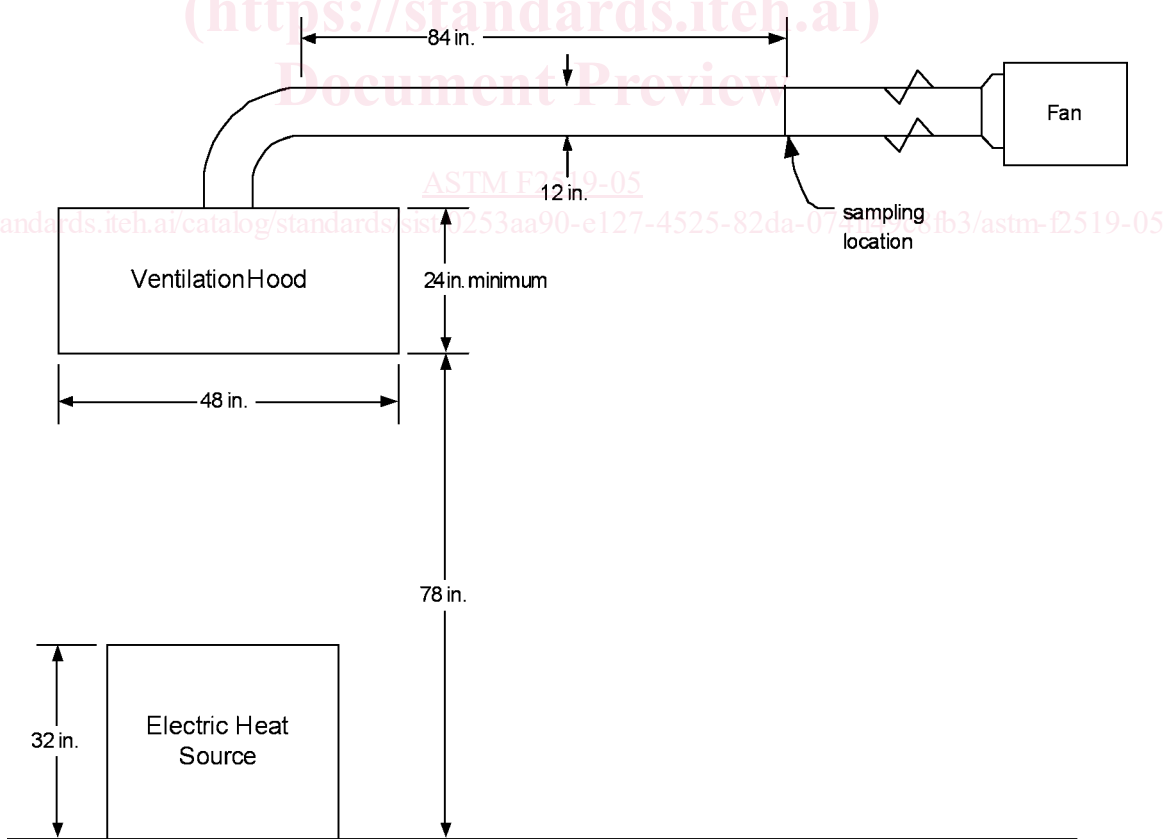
(https://standards.iteh.ai)
Document Preview

84 in.

Fan

ASTM F2519-05

12 in.

https://standards.iteh.ai/catalog/standards/sist/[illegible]253aa90-e127-4525-82da-07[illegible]c8fb3/astm-f2519-05

sampling location

Ventilation Hood

24 in. minimum

48 in.

78 in.

32 in.

Electric Heat Source